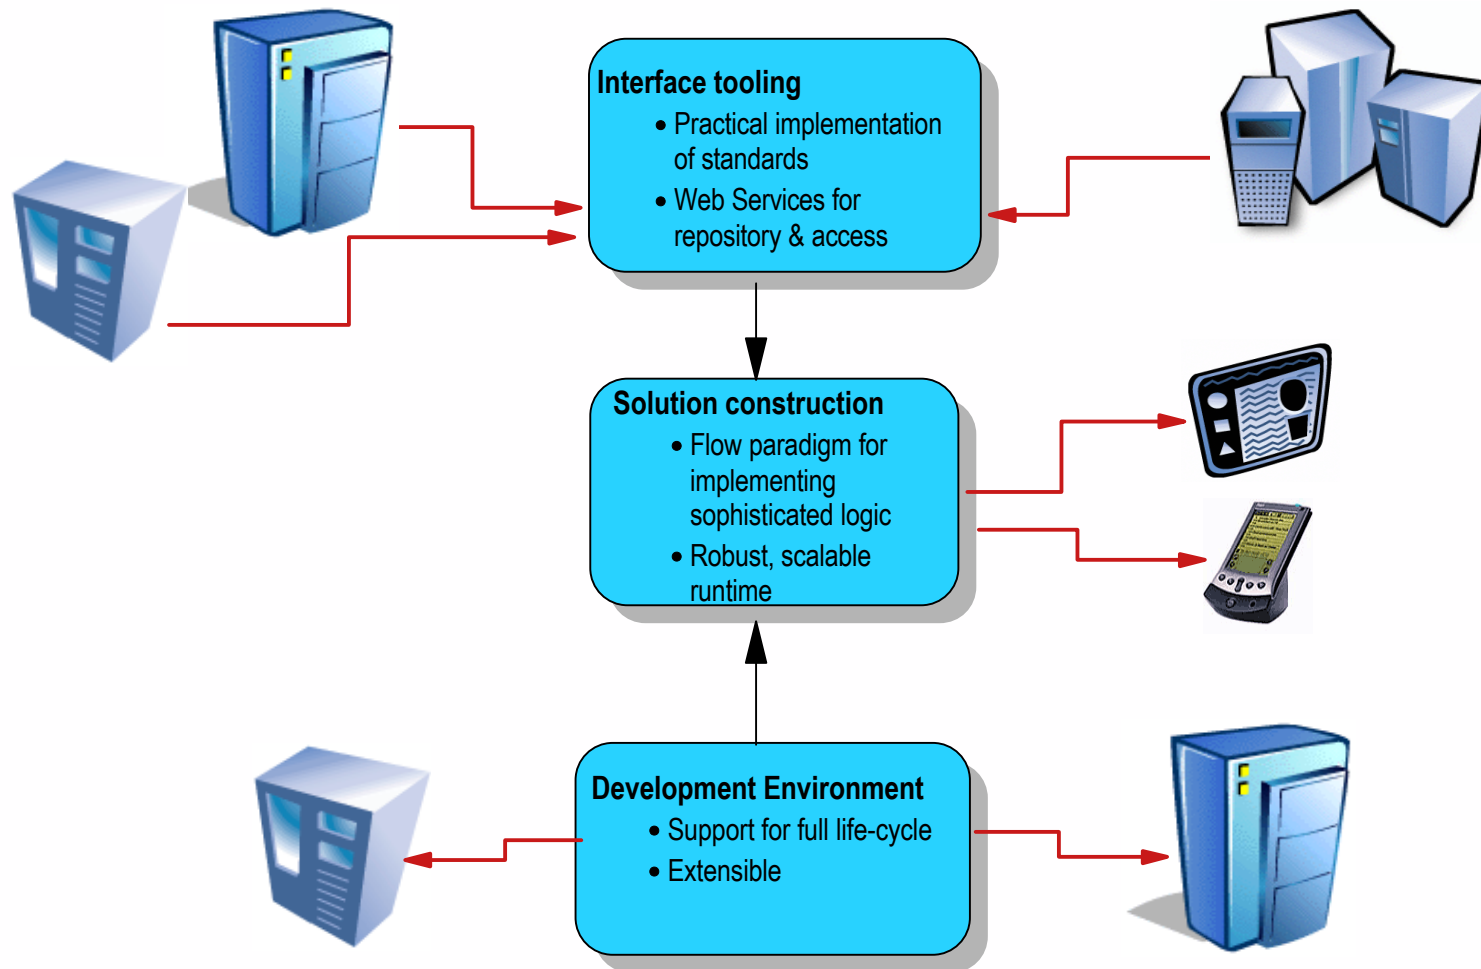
Interface tooling
• Practical implementation of standards
• Web Services for repository & access

Solution construction
• Flow paradigm for implementing sophisticated logic
• Robust, scalable runtime

Development Environment
• Support for full life-cycle
• Extensible